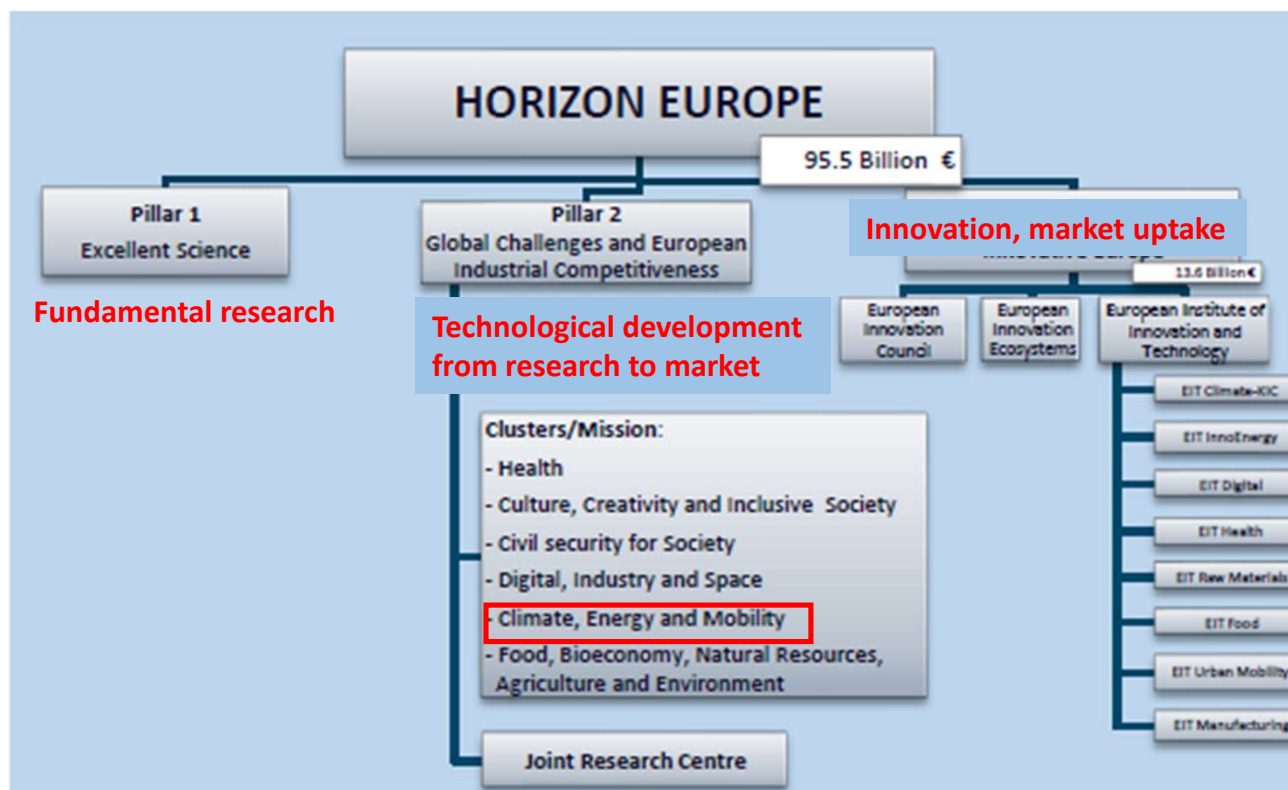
HORIZON EUROPE

95.5 Billion €

Pillar 1
Excellent Science

Fundamental research

Pillar 2
Global Challenges and European Industrial Competitiveness

Technological development from research to market

Innovation, market uptake

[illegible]

13.6 Billion €

European Innovation Council

European Innovation Ecosystems

European Institute of Innovation and Technology

EIT Climate-KIC

EIT InnoEnergy

EIT Digital

EIT Health

EIT Raw Material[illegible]

EIT Food

EIT Urban Mobility

EIT Manufacturing

Clusters/Mission:
- Health
- Culture, Creativity and Inclusive Society
- Civil security for Society
- Digital, Industry and Space
- Climate, Energy and Mobility
- Food, Bioeconomy, Natural Resources, Agriculture and Environment

Joint Research Centre